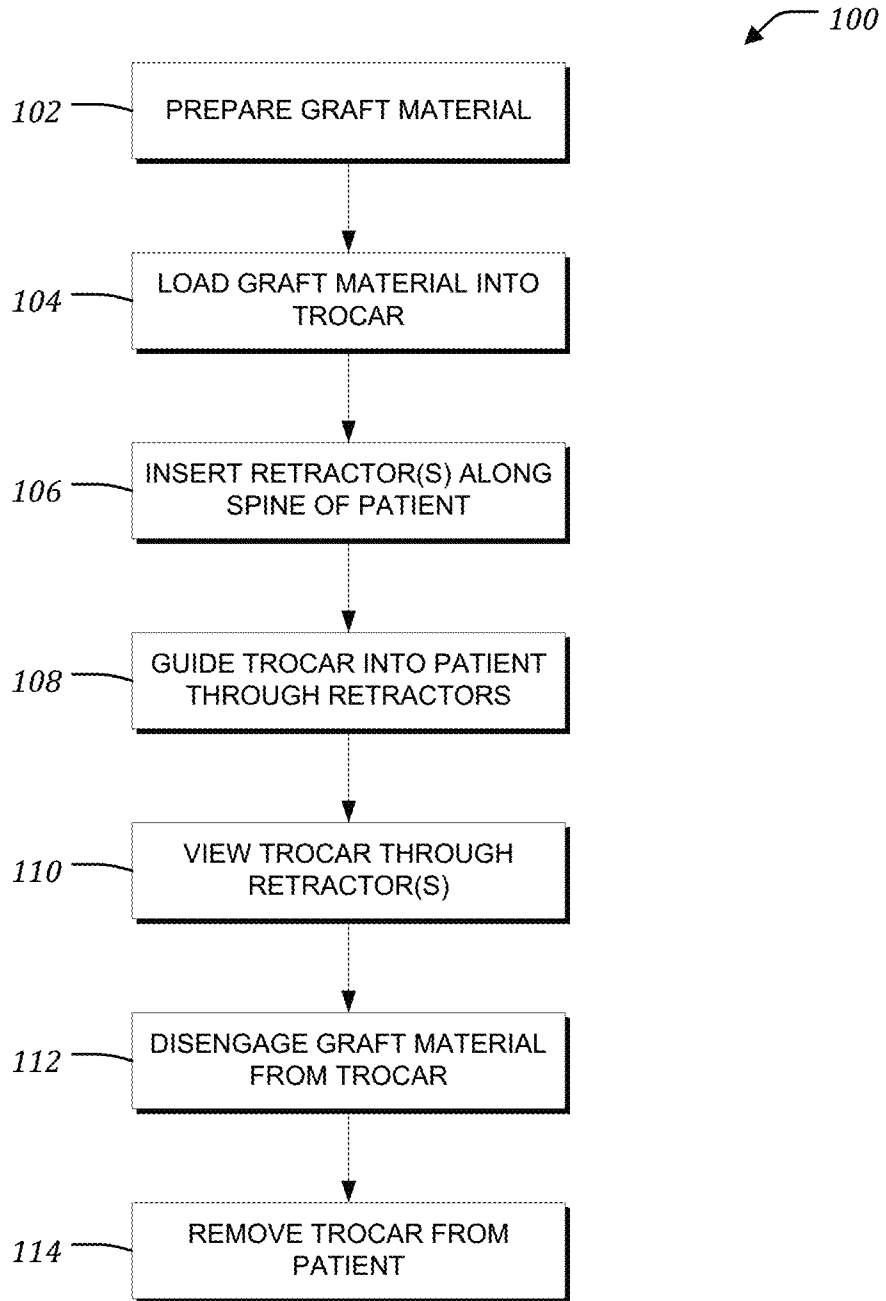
100

102 PREPARE GRAFT MATERIAL

104 LOAD GRAFT MATERIAL INTO TROCAR

106 INSERT RETRACTOR(S) ALONG SPINE OF PATIENT

108 GUIDE TROCAR INTO PATIENT THROUGH RETRACTORS

110 VIEW TROCAR THROUGH RETRACTOR(S)

112 DISENGAGE GRAFT MATERIAL FROM TROCAR

114 REMOVE TROCAR FROM PATIENT